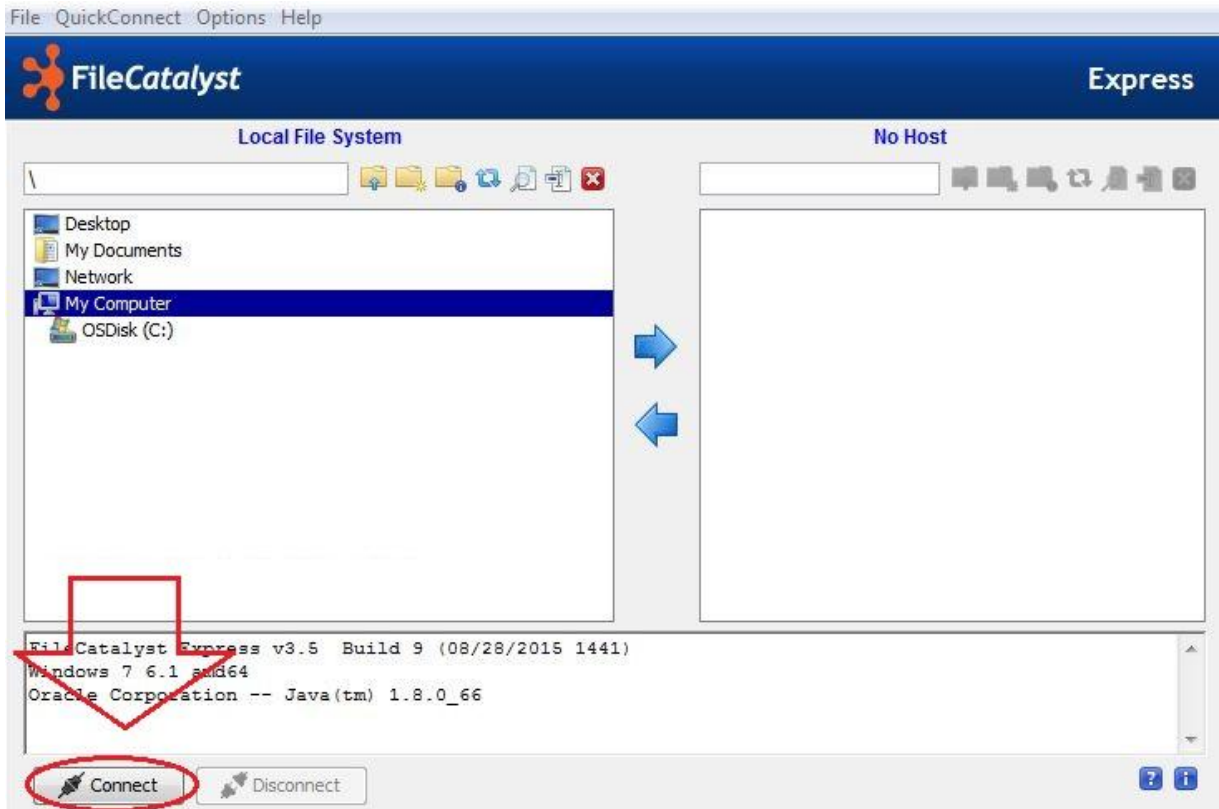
File QuickConnect Options Help

FileCatalyst

Express

Local File System

No Host

\

Desktop
My Documents
Network
My Computer
OSDisk (C:)

FileCatalyst Express v3.5 Build 9 (08/28/2015 1441)
Windows 7 6.1 amd64
Oracle Corporation -- Java(tm) 1.8.0_66

Connect

Disconnect